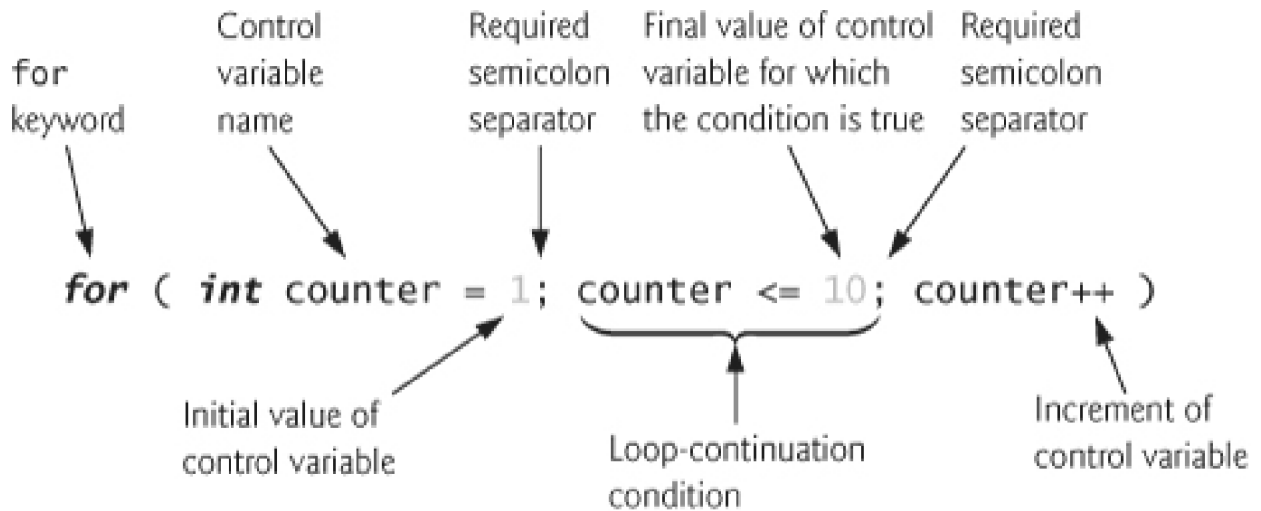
for keyword

Control variable name

Required semicolon separator

Final value of control variable for which the condition is true

Required semicolon separator

for ( int counter = 1; counter <= 10; counter++ )

Initial value of control variable

Loop-continuation condition

Increment of control variable